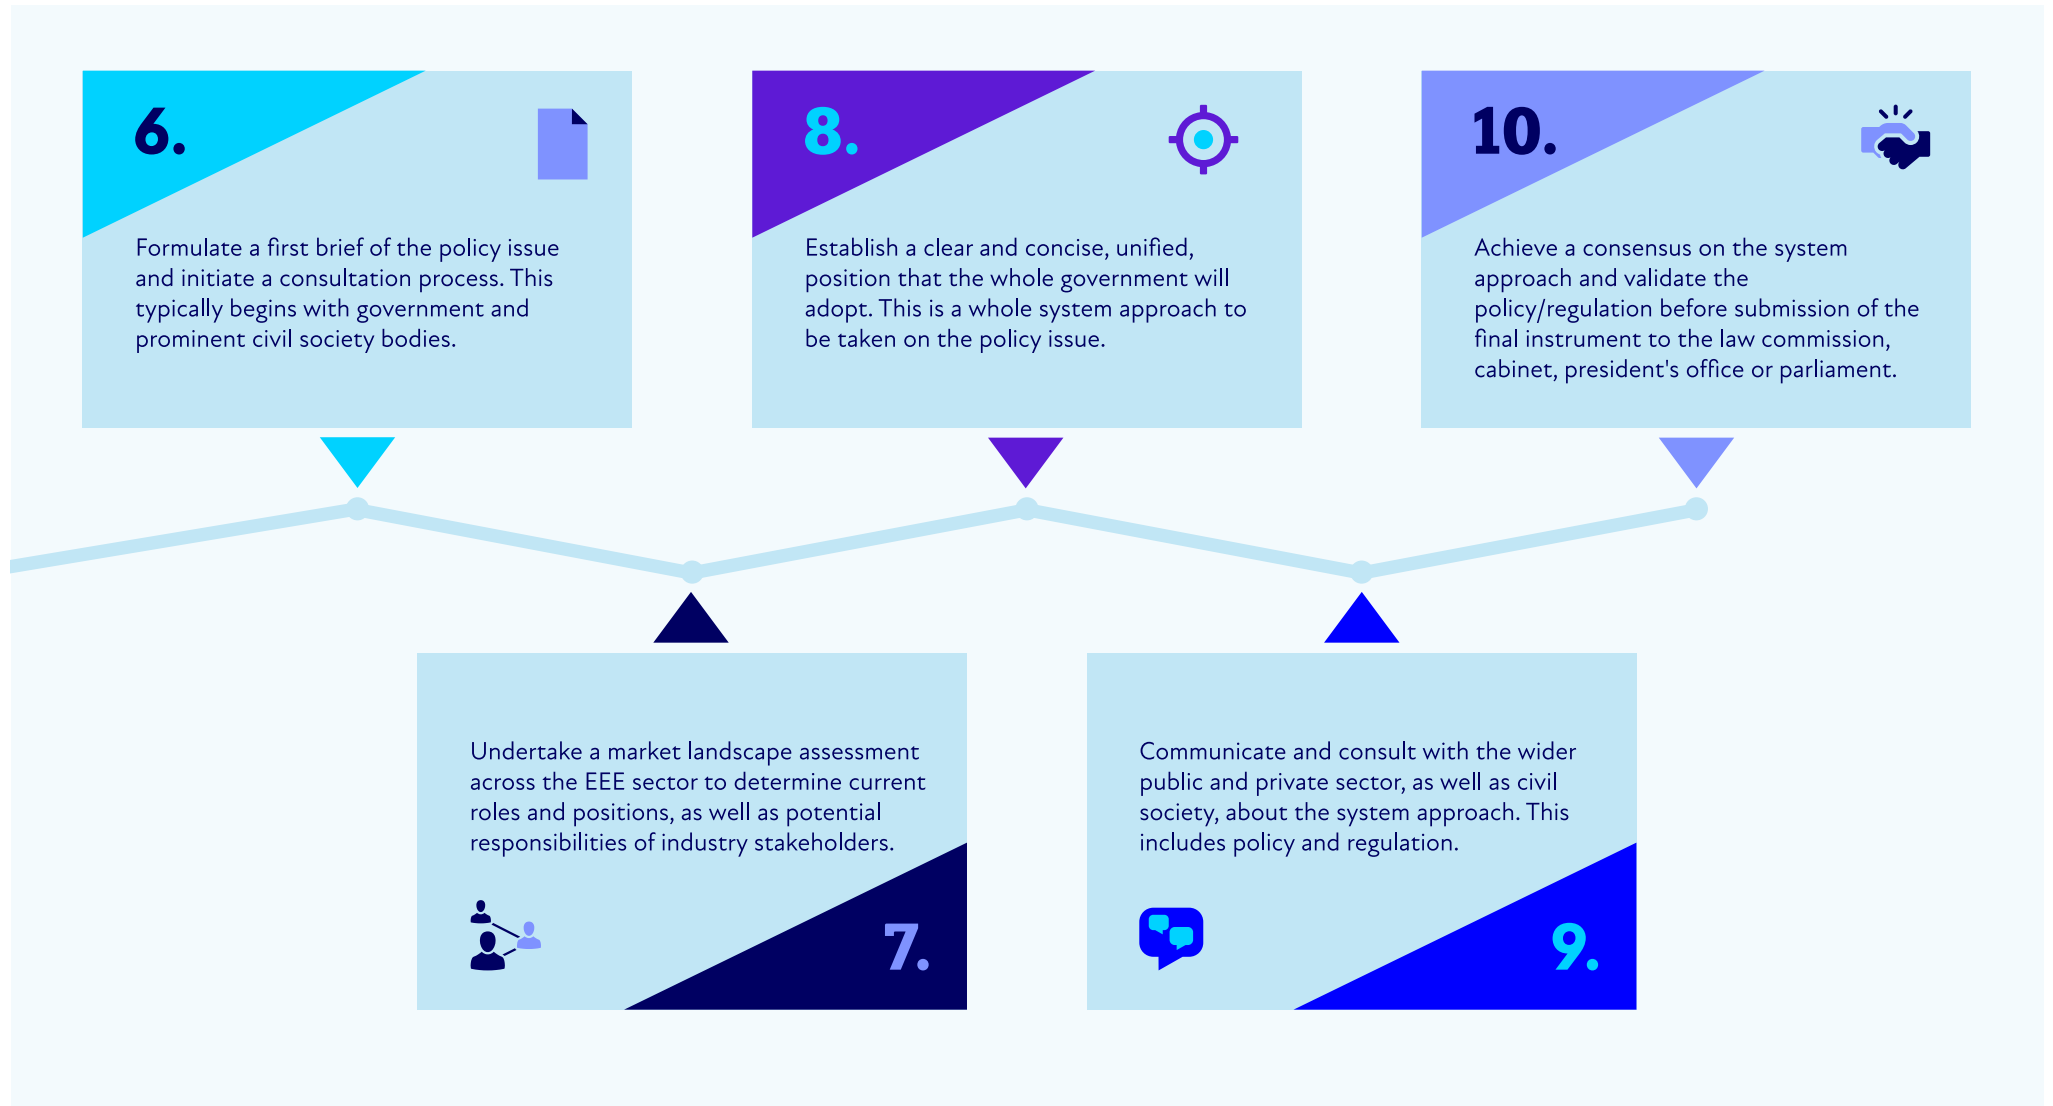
6.

Formulate a first brief of the policy issue and initiate a consultation process. This typically begins with government and prominent civil society bodies.

7.

Undertake a market landscape assessment across the EEE sector to determine current roles and positions, as well as potential responsibilities of industry stakeholders.

8.

Establish a clear and concise, unified, position that the whole government will adopt. This is a whole system approach to be taken on the policy issue.

9.

Communicate and consult with the wider public and private sector, as well as civil society, about the system approach. This includes policy and regulation.

10.

Achieve a consensus on the system approach and validate the policy/regulation before submission of the final instrument to the law commission, cabinet, president's office or parliament.